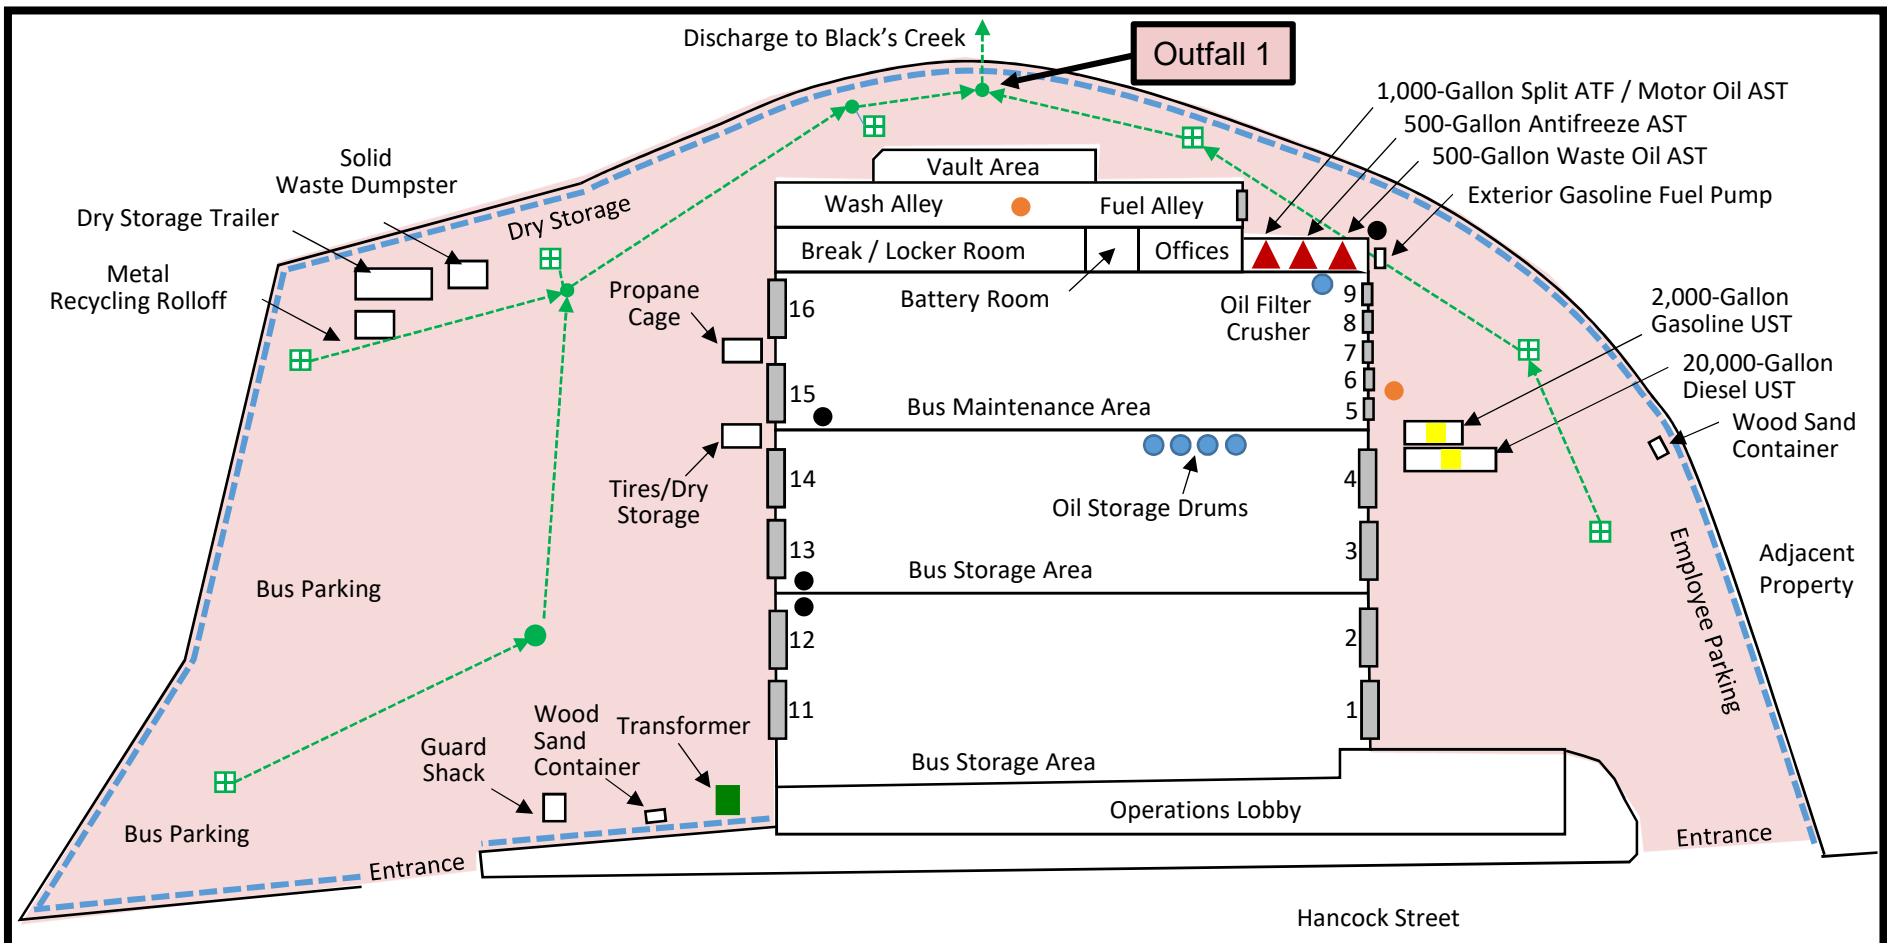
Discharge to Black's Creek

Outfall 1

1,000-Gallon Split ATF / Motor Oil AST
500-Gallon Antifreeze AST
500-Gallon Waste Oil AST
Exterior Gasoline Fuel Pump

Solid Waste Dumpster
Dry Storage Trailer
Dry Storage
Metal Recycling Rolloff

Vault Area
Wash Alley
Fuel Alley
Break / Locker Room
Offices
Battery Room
Oil Filter Crusher
Propane Cage
16
15
14
13
12
11
9
8
7
6
5
4
3
2
1

2,000-Gallon Gasoline UST
20,000-Gallon Diesel UST
Wood Sand Container

Bus Maintenance Area
Oil Storage Drums
Tires/Dry Storage
Bus Storage Area
Bus Parking
Employee Parking
Adjacent Property
Bus Storage Area
Operations Lobby
Guard Shack
Wood Sand Container
Transformer
Bus Parking
Entrance
Entrance
Hancock Street